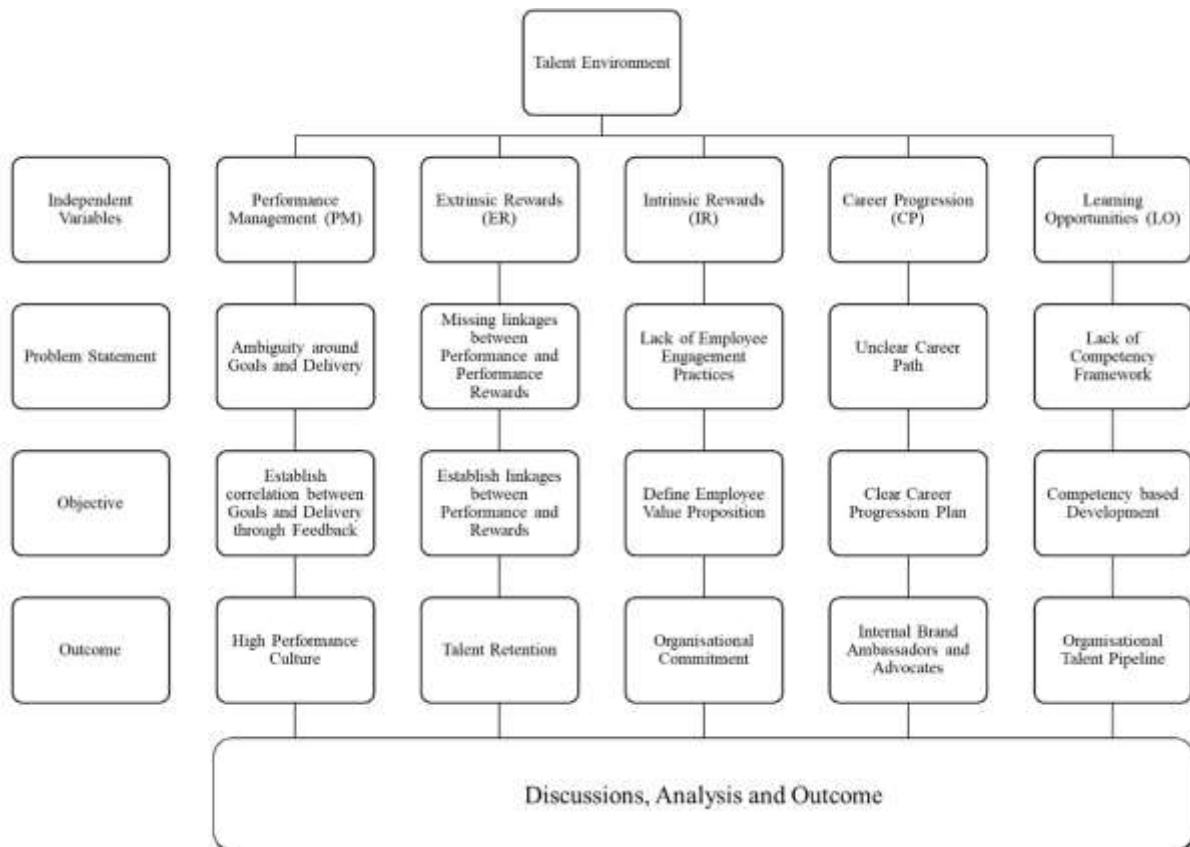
Talent Environment

Independent Variables

Performance Management (PM)

Extrinsic Rewards (ER)

Intrinsic Rewards (IR)

Career Progression (CP)

Learning Opportunities (LO)

Problem Statement

Ambiguity around Goals and Delivery

Missing linkages between Performance and Performance Rewards

Lack of Employee Engagement Practices

Unclear Career Path

Lack of Competency Framework

Objective

Establish correlation between Goals and Delivery through Feedback

Establish linkages between Performance and Rewards

Define Employee Value Proposition

Clear Career Progression Plan

Competency based Development

Outcome

High Performance Culture

Talent Retention

Organisational Commitment

Internal Brand Ambassadors and Advocates

Organisational Talent Pipeline

Discussions, Analysis and Outcome